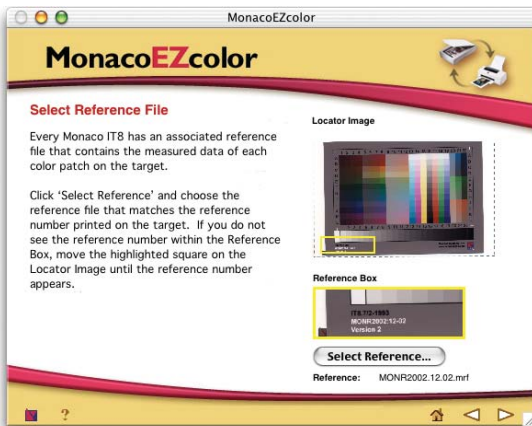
MonacoEZcolor

MonacoEZcolor

Select Reference File

Every Monaco IT8 has an associated reference file that contains the measured data of each color patch on the target.

Click 'Select Reference' and choose the reference file that matches the reference number printed on the target. If you do not see the reference number within the Reference Box, move the highlighted square on the Locator Image until the reference number appears.

Locator Image

Reference Box

IT8.7/2-1993
MONR2002:12-02
Version 2

Select Reference...

Reference: MONR2002.12.02.mrf

?